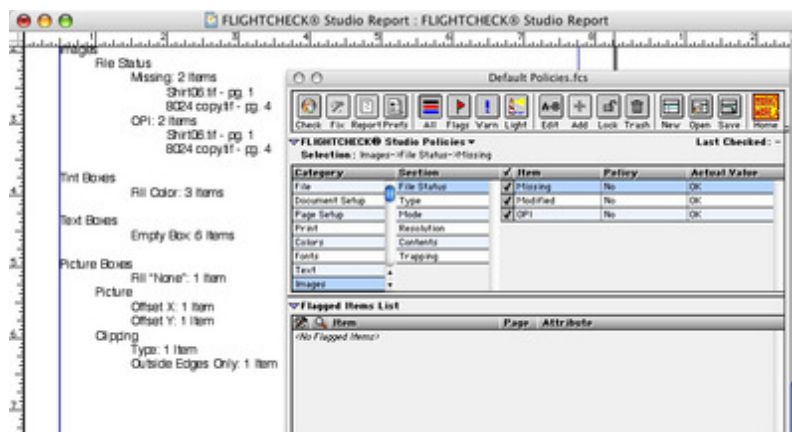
FLIGHTCHECK® Studio Report : FLIGHTCHECK® Studio Report

Images
File Status
Missing: 2 Items
Shirt06.tif - pg. 1
8024 copy.tif - pg. 4
OPI: 2 Items
Shirt06.tif - pg. 1
8024 copy.tif - pg. 4

Tint Boxes
Fill Color: 3 Items

Text Boxes
Empty Box: 6 Items

Picture Boxes
Fill "None": 1 Item
Picture
Offset X: 1 Item
Offset Y: 1 Item
Clipping
Type: 1 Item
Outside Edges Only: 1 Item

Default Policies.fcs

Check Fix Report Prefs All Flags Warn Light Edit Add Lock Trash New Open Save Home

FLIGHTCHECK® Studio Policies
Selection: Images->File Status->Missing
Last Checked: -

| Category | Section | ✓ | Item | Policy | Actual Value |
|---|---|---|---|---|---|
| File | File Status | ✓ | Missing | No | OK |
| Document Setup | Type | ✓ | Modified | No | OK |
| Page Setup | Mode | ✓ | OPI | No | OK |
| Print | Resolution | | | | |
| Colors | Contents | | | | |
| Fonts | Trapping | | | | |
| Text | | | | | |
| Images | | | | | |

Flagged Items List
| Item | Page | Attribute |
|---|---|---|
| <No Flagged Items> | | |